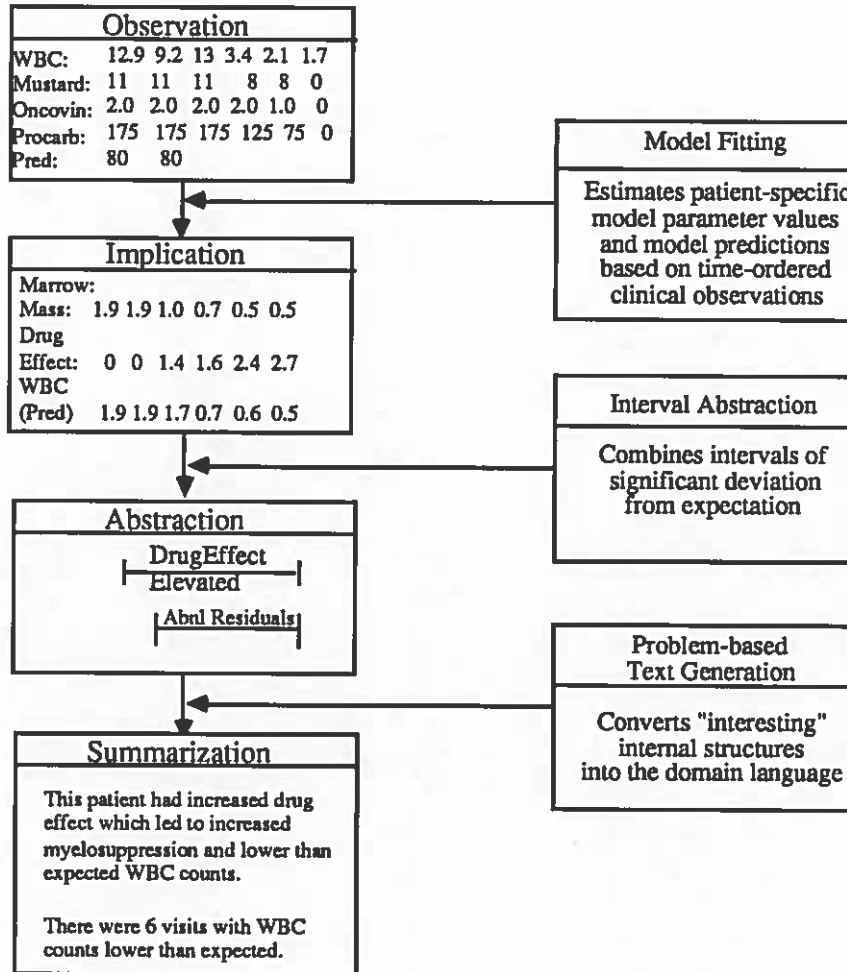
Observation

| WBC: | 12.9 | 9.2 | 13 | 3.4 | 2.1 | 1.7 |
|---|---|---|---|---|---|---|
| Mustard: | 11 | 11 | 11 | 8 | 8 | 0 |
| Oncovin: | 2.0 | 2.0 | 2.0 | 2.0 | 1.0 | 0 |
| Procarb: | 175 | 175 | 175 | 125 | 75 | 0 |
| Pred: | 80 | 80 | | | | |

Model Fitting

Estimates patient-specific model parameter values and model predictions based on time-ordered clinical observations

Implication

Marrow:
Mass: 1.9 1.9 1.0 0.7 0.5 0.5
Drug
Effect: 0 0 1.4 1.6 2.4 2.7
WBC
(Pred) 1.9 1.9 1.7 0.7 0.6 0.5

Interval Abstraction

Combines intervals of significant deviation from expectation

Abstraction

DrugEffect
Elevated

Abnl Residuals

Problem-based Text Generation

Converts "interesting" internal structures into the domain language

Summarization

This patient had increased drug effect which led to increased myelosuppression and lower than expected WBC counts.

There were 6 visits with WBC counts lower than expected.